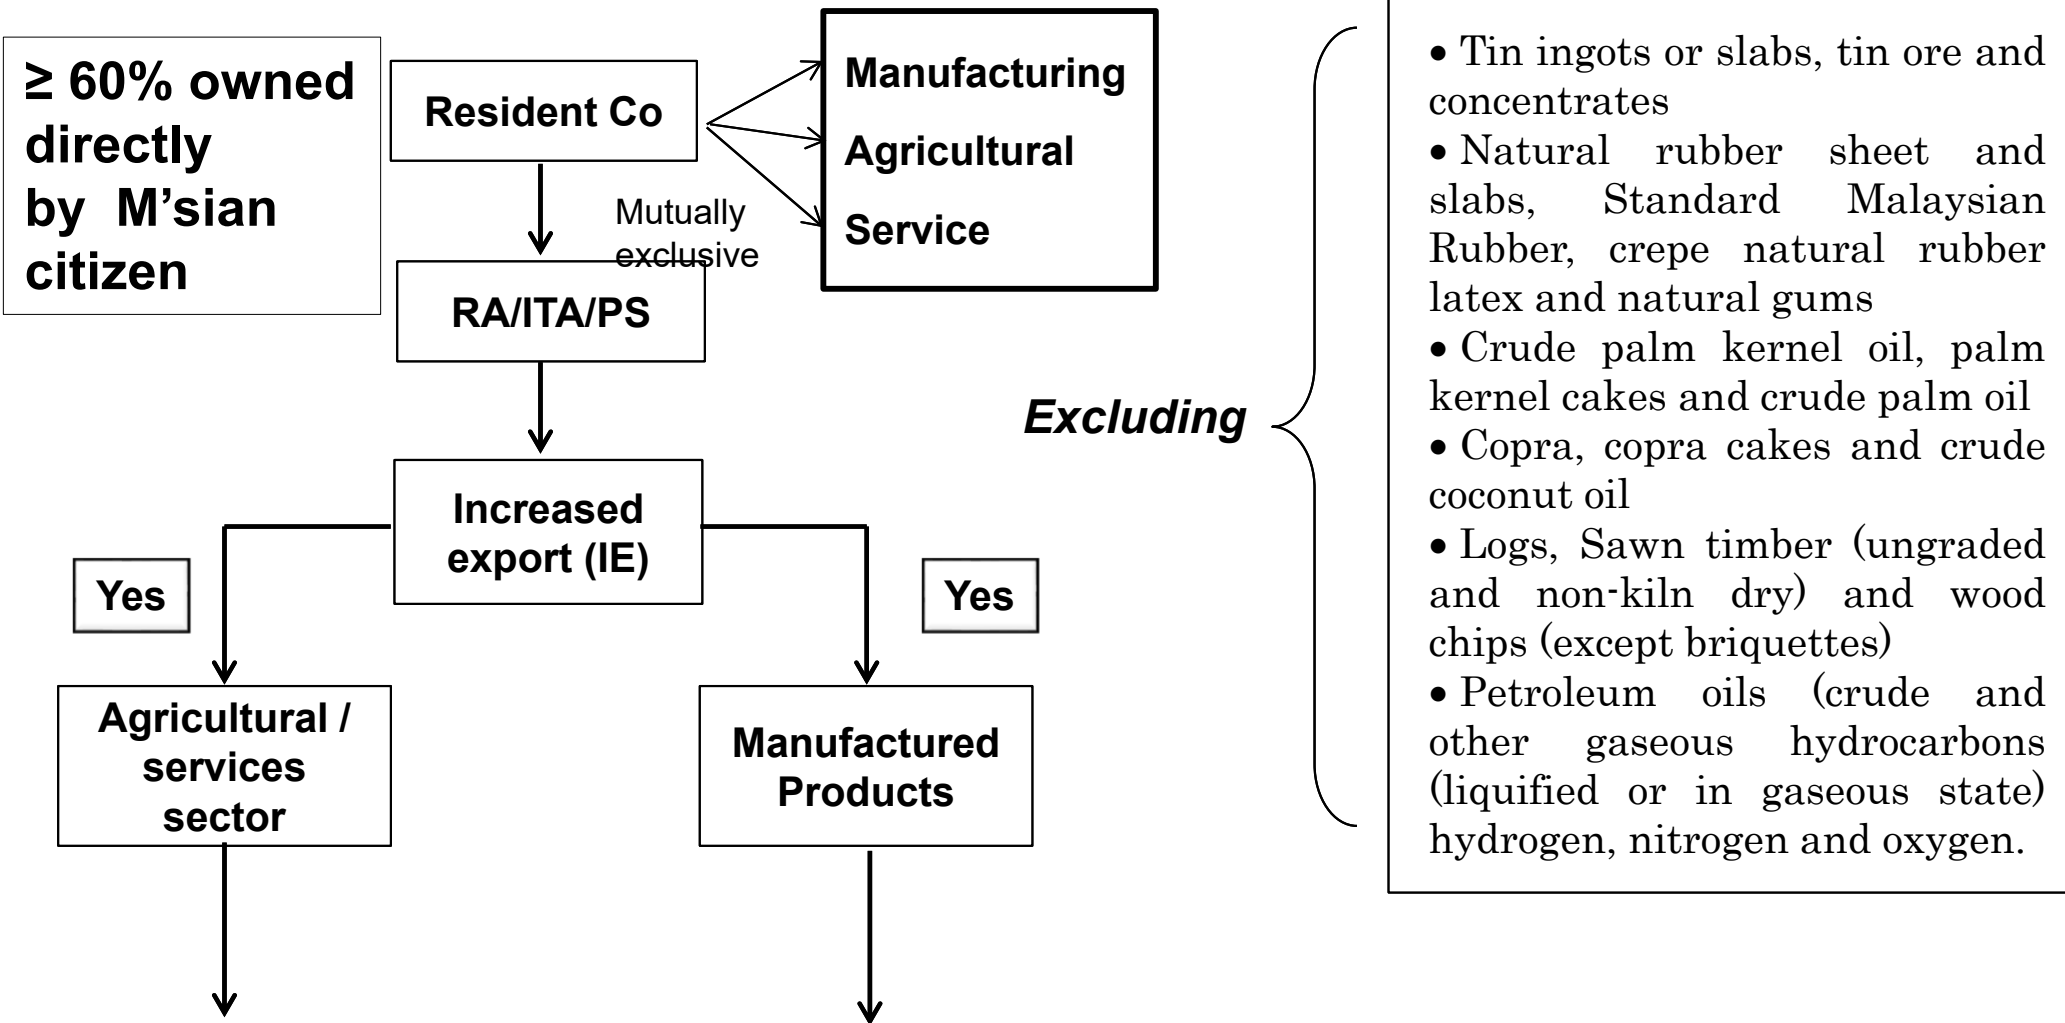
≥ 60% owned directly by M'sian citizen

Resident Co

Manufacturing

Agricultural

Service

Mutually exclusive

RA/ITA/PS

Increased export (IE)

Yes

Yes

Agricultural / services sector

Manufactured Products

Excluding

• Tin ingots or slabs, tin ore and concentrates
• Natural rubber sheet and slabs, Standard Malaysian Rubber, crepe natural rubber latex and natural gums
• Crude palm kernel oil, palm kernel cakes and crude palm oil
• Copra, copra cakes and crude coconut oil
• Logs, Sawn timber (ungraded and non-kiln dry) and wood chips (except briquettes)
• Petroleum oils (crude and other gaseous hydrocarbons (liquified or in gaseous state) hydrogen, nitrogen and oxygen.